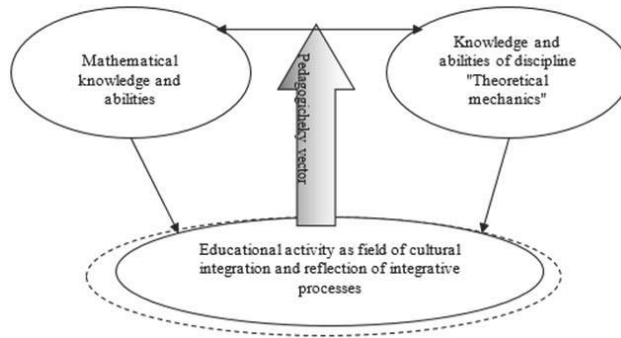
Mathematical knowledge and abilities

Pedagogichcky vector

Knowledge and abilities of discipline "Theoretical mechanics"

Educational activity as field of cultural integration and reflection of integrative processes